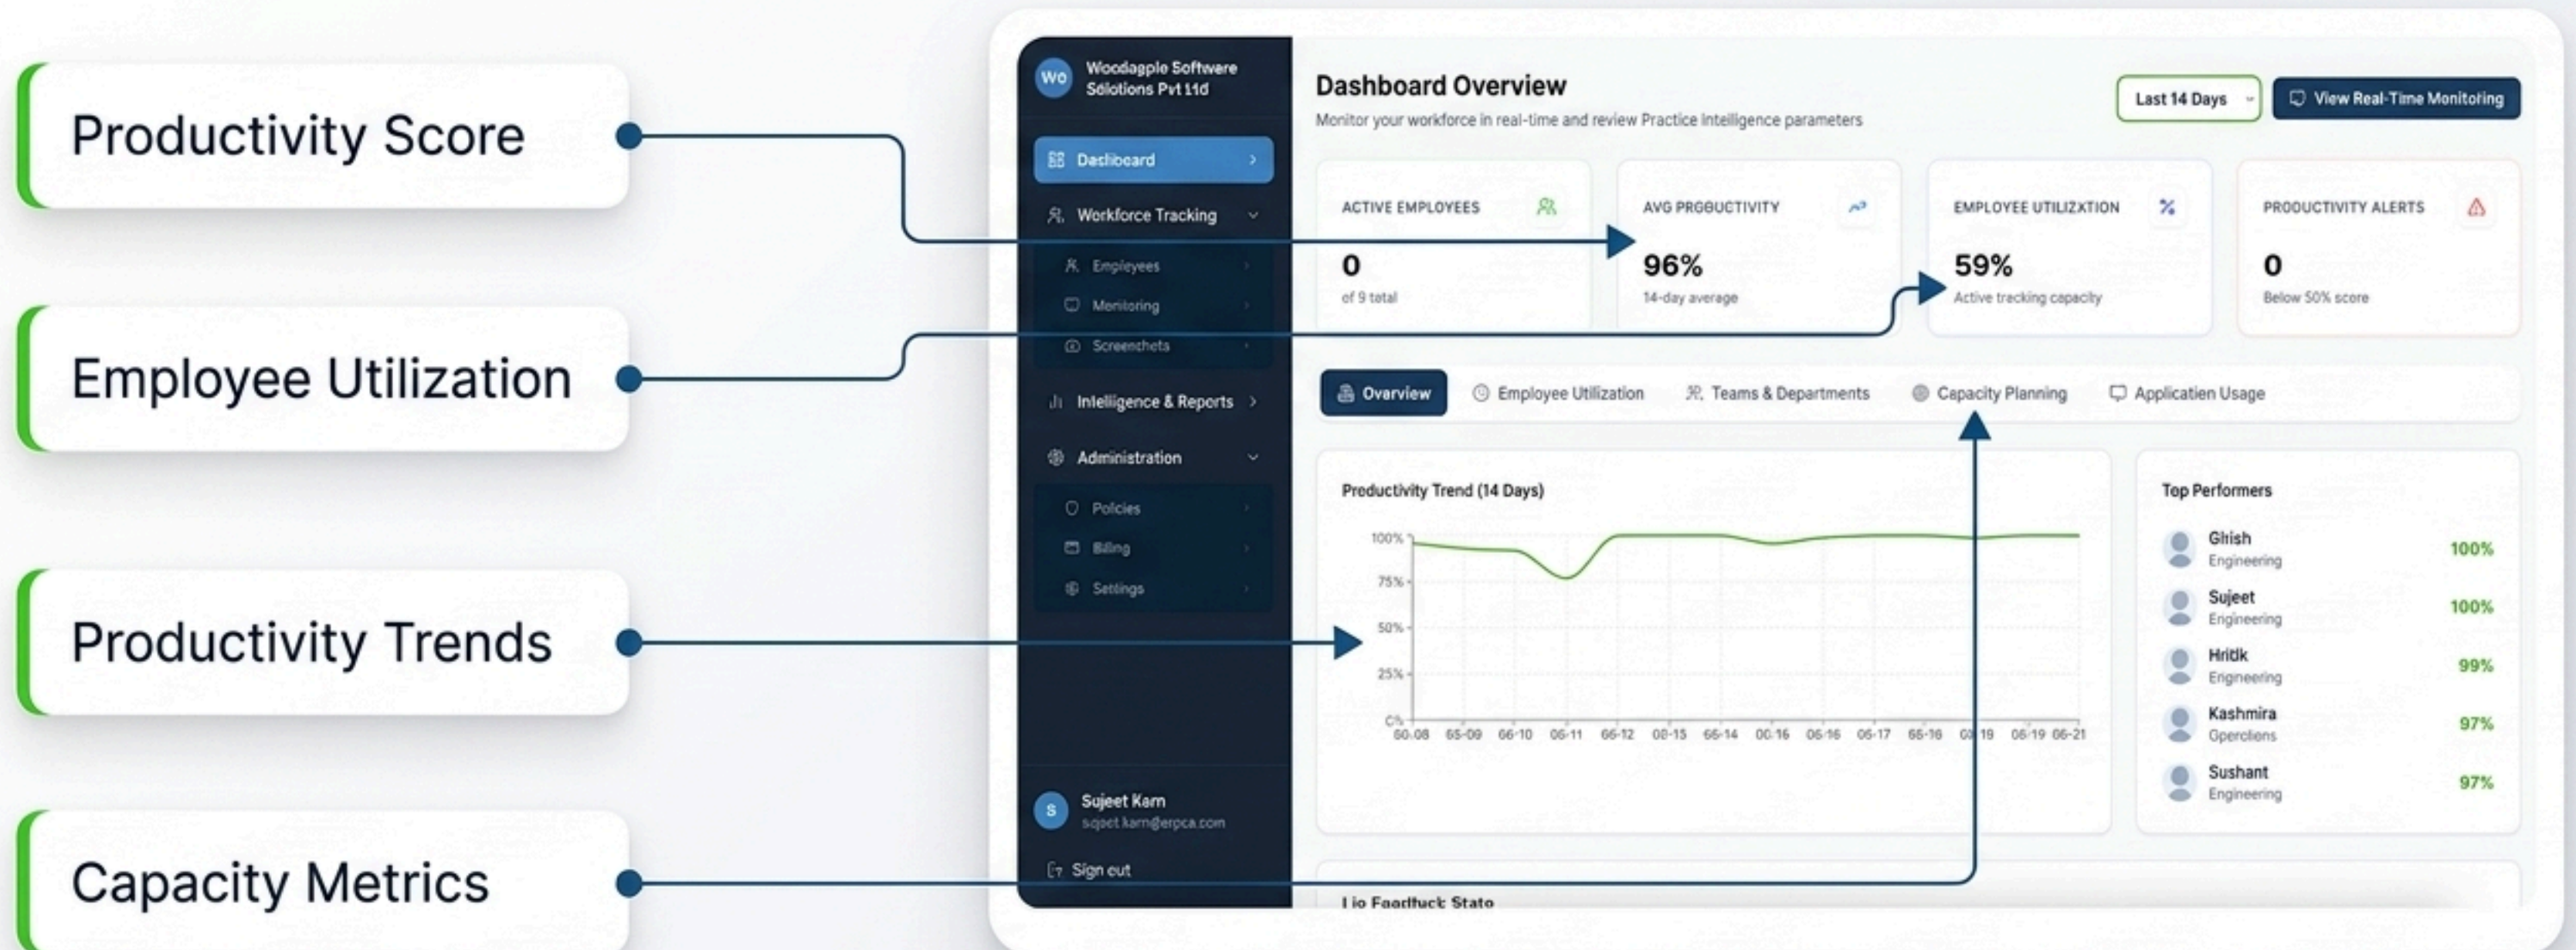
Productivity Score

Employee Utilization

Productivity Trends

Capacity Metrics

Wo Woodagple Software Sölutions Pvt Ltd

Dashboard

Workforce Tracking

Empleyees

Monitoring

Screenshets

Intelligence & Reports

Administration

Policies

Billing

Settings

S Sujeet Karn sqjeet.karn@erpca.com

Sign eut

Dashboard Overview

Monitor your workforce in real-time and review Practice Intelligence parameters

Last 14 Days

View Real-Time Monitoring

ACTIVE EMPLOYEES
0
of 9 total

AVG PRGBUCTIVITY
96%
14-day average

EMPLOYEE UTILIZXTION
59%
Active tracking capacity

PROOUCTIVITY ALERTS
0
Below 50% score

Overview

Employee Utilization

Teams & Departments

Capacity Planning

Applicatien Usage

Productivity Trend (14 Days)

100%
75%
50%
25%
0%

06-08 05-09 06-10 06-11 06-12 06-15 06-14 06-16 06-16 06-17 06-16 06-19 06-19 06-21

Top Performers

| | | |
|---|---|---|
| Ghish | Engineering | 100% |
| Sujeet | Engineering | 100% |
| Hridk | Engineering | 99% |
| Kashmira | Opercions | 97% |
| Sushant | Engineering | 97% |

Lio Faadfuck Stato